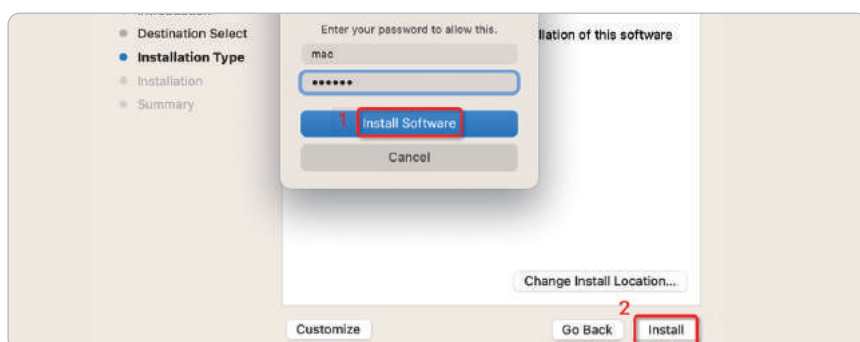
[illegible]
Destination Select
Installation Type
Installation
Summary

Enter your password to allow this.
mac
••••••
1 Install Software
Cancel

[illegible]llation of this software

Change Install Location...

Customize
Go Back
2 Install